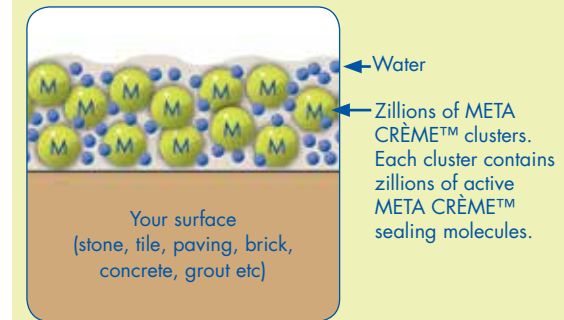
Water

Zillions of META CRÈME™ clusters. Each cluster contains zillions of active META CRÈME™ sealing molecules.

M M M M M M M M M M M M M M M

Your surface (stone, tile, paving, brick, concrete, grout etc)